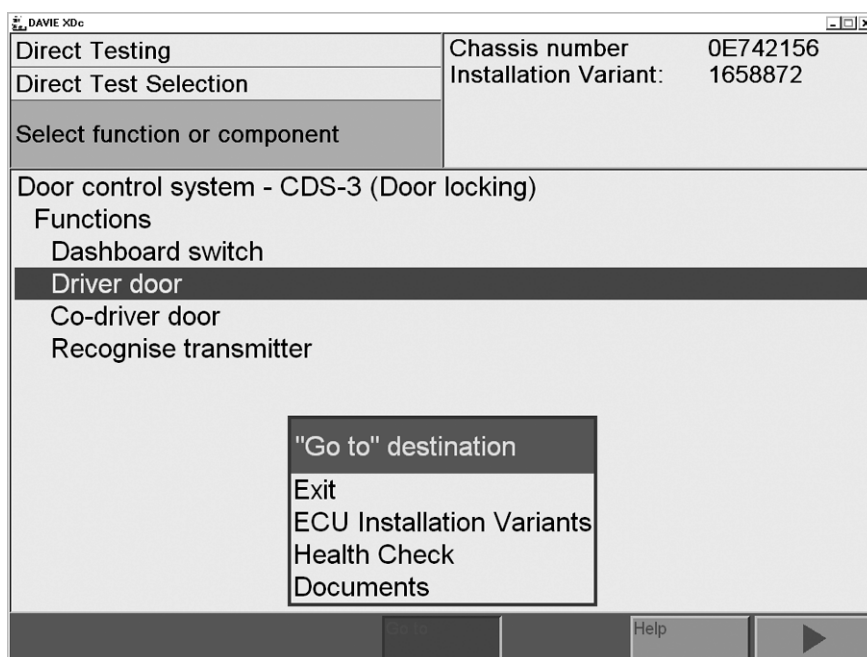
DAVIE XDc

Direct Testing

Direct Test Selection

Select function or component

Chassis number 0E742156

Installation Variant: 1658872

Door control system - CDS-3 (Door locking)

Functions

Dashboard switch

Driver door

Co-driver door

Recognise transmitter

"Go to" destination

Exit

ECU Installation Variants

Health Check

Documents

Go to

Help